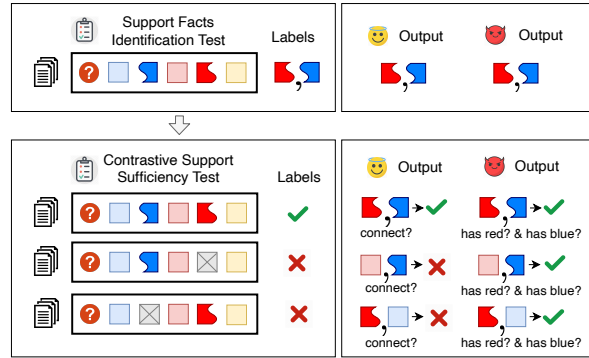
Support Facts Identification Test

Labels

Output

Output

Contrastive Support Sufficiency Test

Labels

Output

Output

connect?

has red? & has blue?

connect?

has red? & has blue?

connect?

has red? & has blue?